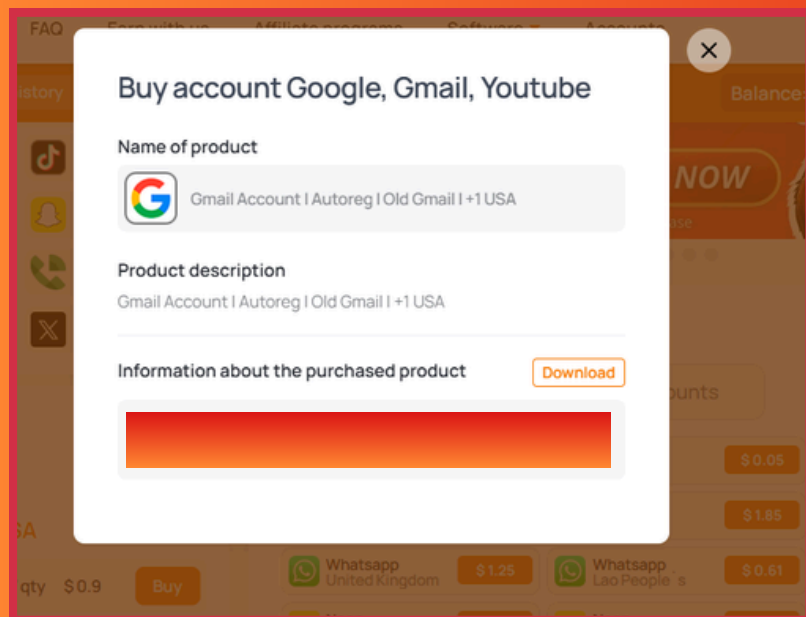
FAQ Earn with us Affiliate programs Software Accounts

istory

Balance

NOW

ase

Buy account Google, Gmail, Youtube

Name of product

Gmail Account I Autoreg I Old Gmail I +1 USA

Product description

Gmail Account I Autoreg I Old Gmail I +1 USA

Information about the purchased product

Download

ounts

$ 0.05

$ 1.85

SA

qty $ 0.9

Buy

Whatsapp United Kingdom

$ 1.25

Whatsapp Lao People`s

$ 0.61